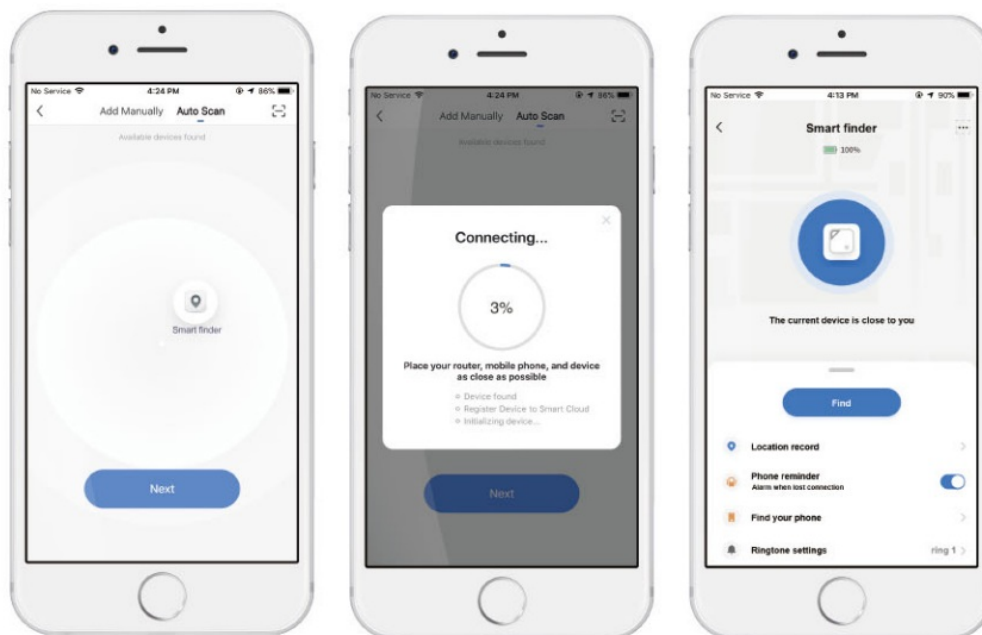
No Service 4:24 PM 86%
<
Add Manually Auto Scan
Available devices found

Smart finder

Next

No Service 4:24 PM 86%
<
Add Manually Auto Scan
Available devices found

Connecting...

3%

Place your router, mobile phone, and device as close as possible

Device found
Register Device to Smart Cloud
Initializing device...

Next

No Service 4:13 PM 90%
<
Smart finder
100%

The current device is close to you

Find

Location record

Phone reminder
Alarm when lost connection

Find your phone

Ringtone settings ring 1